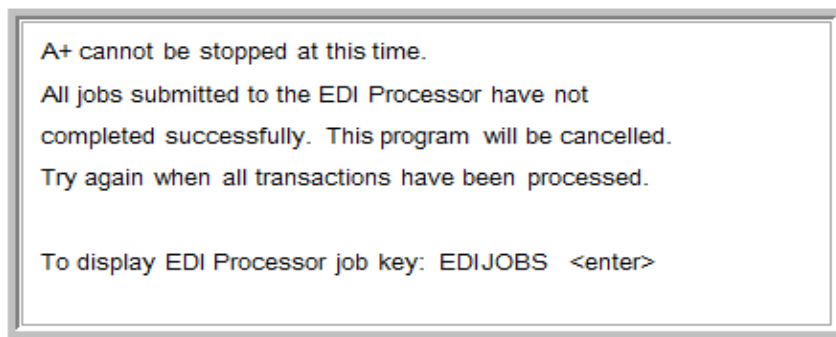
A+ cannot be stopped at this time.
All jobs submitted to the EDI Processor have not completed successfully. This program will be cancelled.
Try again when all transactions have been processed.

To display EDI Processor job key: EDIJOBS <enter>